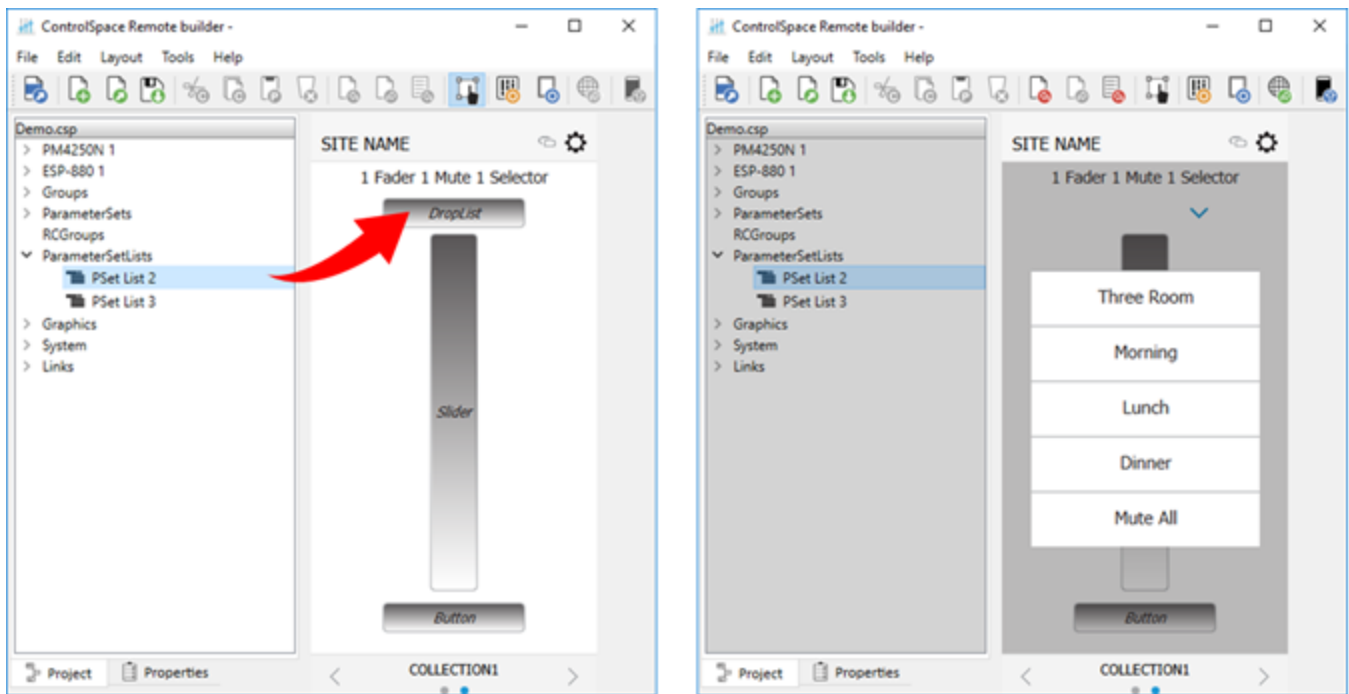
ControlSpace Remote builder -

File Edit Layout Tools Help

Demo.csp
PM4250N 1
ESP-880 1
Groups
ParameterSets
RCGroups
ParameterSetLists
PSet List 2
PSet List 3
Graphics
System
Links

SITE NAME

1 Fader 1 Mute 1 Selector

DropList

Slider

Button

Project Properties

COLLECTION1

ControlSpace Remote builder -

File Edit Layout Tools Help

Demo.csp
PM4250N 1
ESP-880 1
Groups
ParameterSets
RCGroups
ParameterSetLists
PSet List 2
PSet List 3
Graphics
System
Links

SITE NAME

1 Fader 1 Mute 1 Selector

Three Room
Morning
Lunch
Dinner
Mute All

Button

Project Properties

COLLECTION1